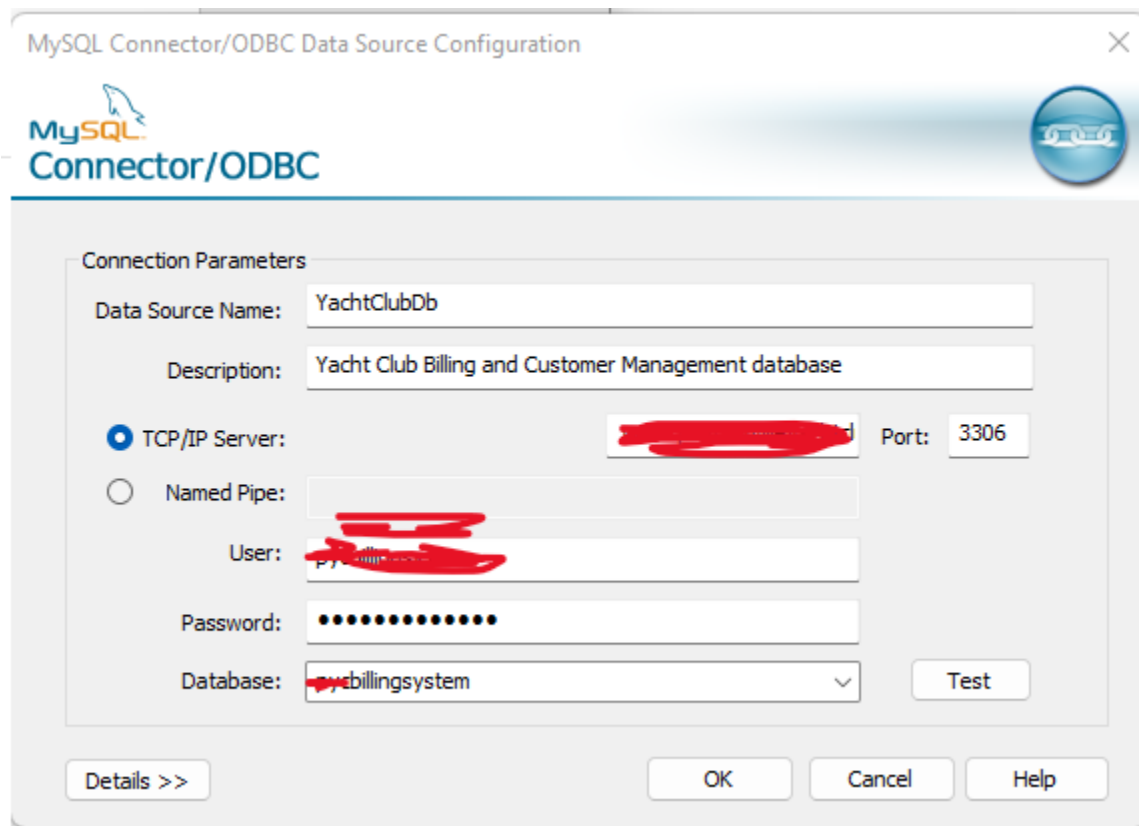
MySQL Connector/ODBC Data Source Configuration

MySQL
Connector/ODBC

Connection Parameters

Data Source Name: YachtClubDb

Description: Yacht Club Billing and Customer Management database

TCP/IP Server: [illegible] Port: 3306

Named Pipe:

User: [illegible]

Password: ••••••••••••••

Database: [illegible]billingsystem

Test

Details >>

OK

Cancel

Help